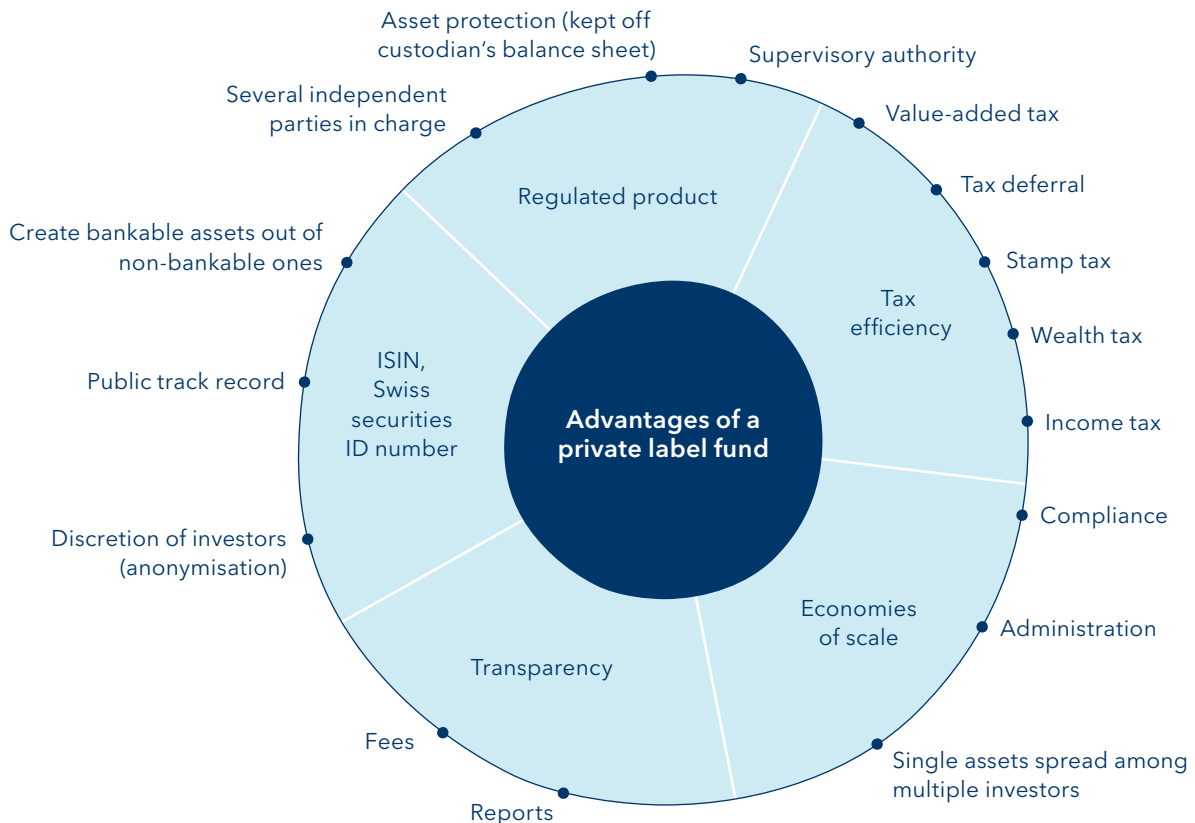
Asset protection (kept off custodian's balance sheet)

Supervisory authority

Several independent parties in charge

Value-added tax

Tax deferral

Regulated product

Create bankable assets out of non-bankable ones

Stamp tax

Tax efficiency

Wealth tax

Public track record

ISIN, Swiss securities ID number

Advantages of a private label fund

Income tax

Compliance

Discretion of investors (anonymisation)

Economies of scale

Administration

Transparency

Fees

Single assets spread among multiple investors

Reports